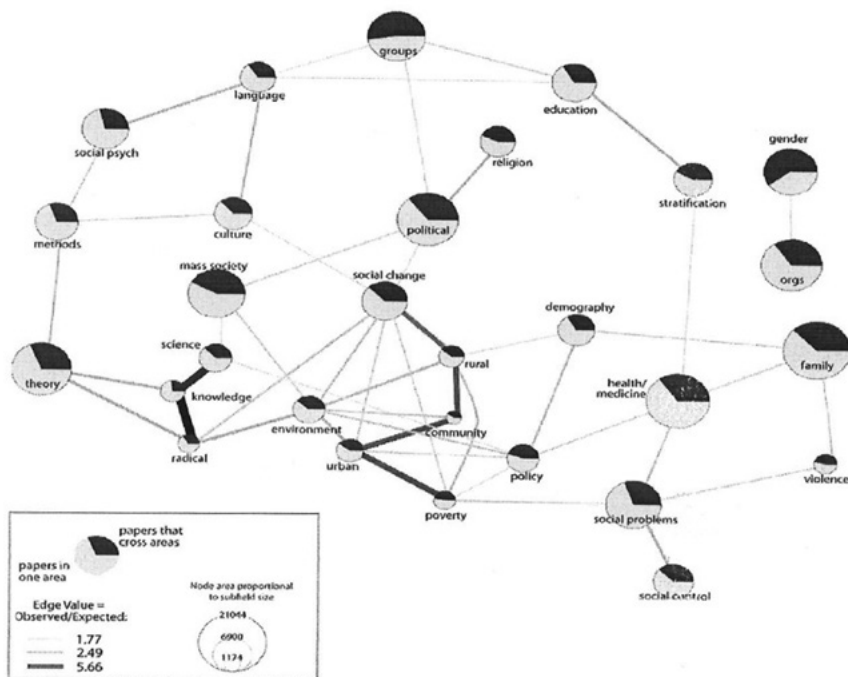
groups
language
education
social psych
religion
gender
stratification
methods
culture
political
orgs
mass society
social change
demography
science
rural
family
theory
knowledge
health/ medicine
environment
community
radical
urban
policy
violence
poverty
social problems
social control

papers that cross areas
papers in one area
Edge Value = Observed/Expected:
1.77
2.49
5.66
Node area proportional to subfield size
21044
6900
1174